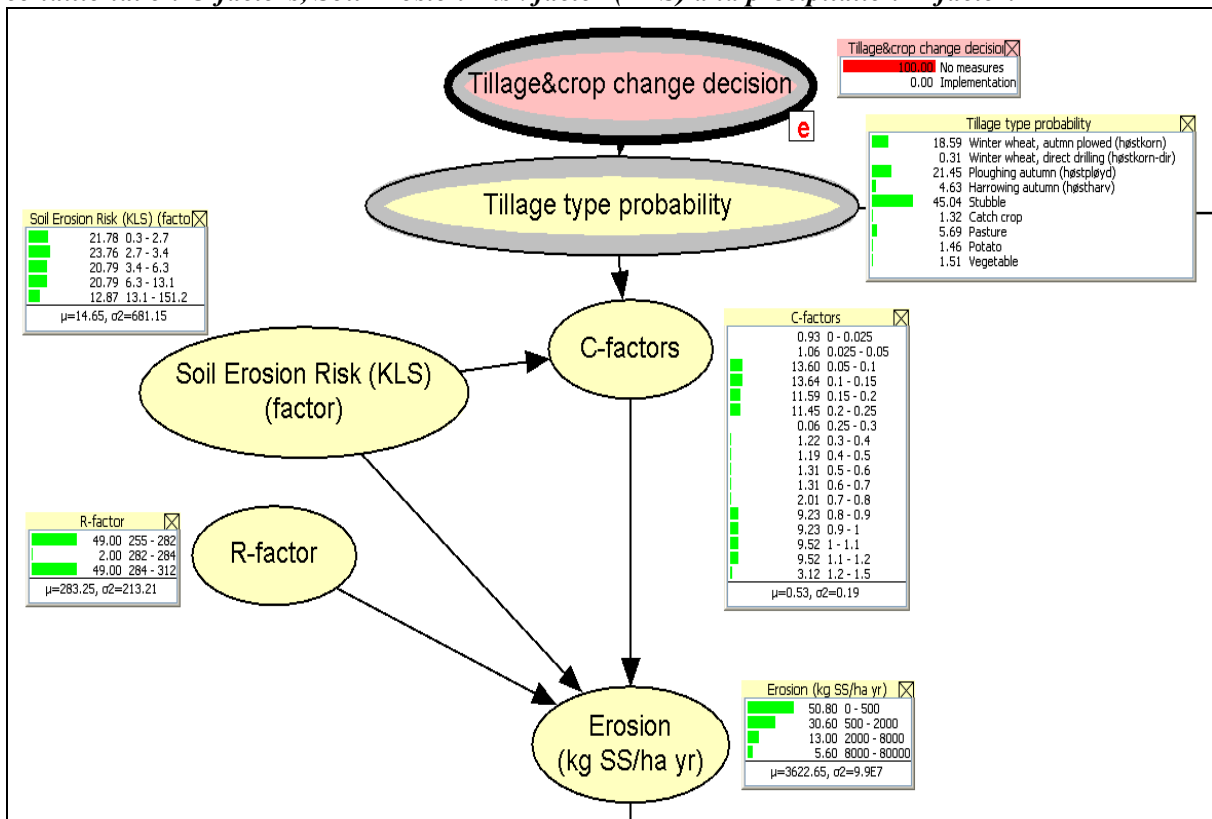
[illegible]

Tillage&crop change decision

e

Tillage&crop change decisio
100.00 No measures
0.00 Implementation

Tillage type probability
18.59 Winter wheat, autmn plowed (høstkorn)
0.31 Winter wheat, direct drilling (høstkorn-dir)
21.45 Ploughing autumn (høstpløyd)
4.63 Harrowing autumn (høstharv)
45.04 Stubble
1.32 Catch crop
5.69 Pasture
1.46 Potato
1.51 Vegetable

Tillage type probability

Soil Erosion Risk (KLS) (facto
21.78 0.3 - 2.7
23.76 2.7 - 3.4
20.79 3.4 - 6.3
20.79 6.3 - 13.1
12.87 13.1 - 151.2
μ=14.65, σ2=681.15

C-factors

C-factors
0.93 0 - 0.025
1.06 0.025 - 0.05
13.60 0.05 - 0.1
13.64 0.1 - 0.15
11.59 0.15 - 0.2
11.45 0.2 - 0.25
0.06 0.25 - 0.3
1.22 0.3 - 0.4
1.19 0.4 - 0.5
1.31 0.5 - 0.6
1.31 0.6 - 0.7
2.01 0.7 - 0.8
9.23 0.8 - 0.9
9.23 0.9 - 1
9.52 1 - 1.1
9.52 1.1 - 1.2
3.12 1.2 - 1.5
μ=0.53, σ2=0.19

Soil Erosion Risk (KLS) (factor)

R-factor
49.00 255 - 282
2.00 282 - 284
49.00 284 - 312
μ=283.25, σ2=213.21

R-factor

Erosion (kg SS/ha yr)
50.80 0 - 500
30.60 500 - 2000
13.00 2000 - 8000
5.60 8000 - 80000
μ=3622.65, σ2=9.9E7

Erosion (kg SS/ha yr)